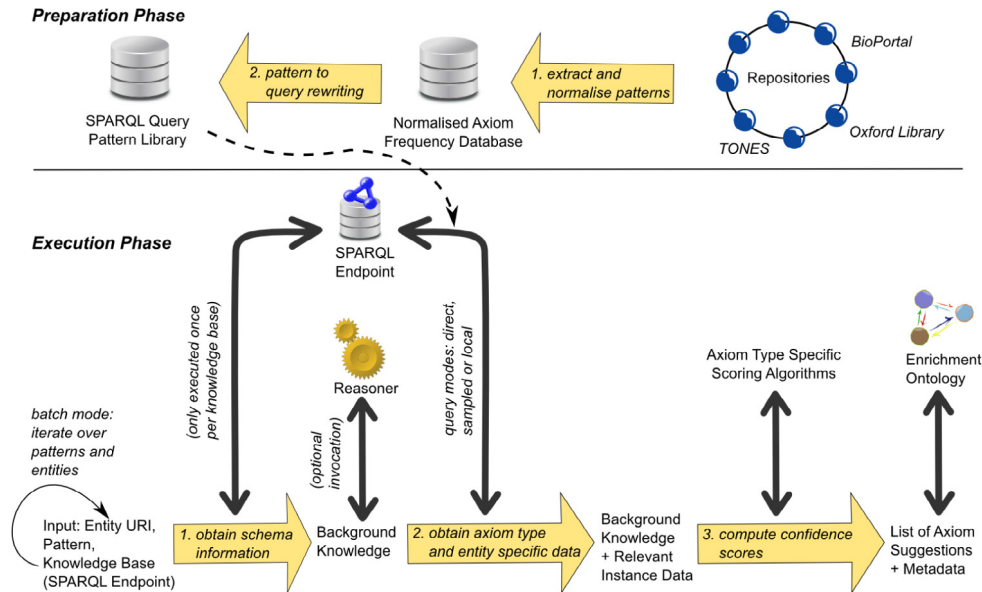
Preparation Phase

SPARQL Query Pattern Library

2. pattern to query rewriting

Normalised Axiom Frequency Database

1. extract and normalise patterns

Repositories

BioPortal

Oxford Library

TONES

Execution Phase

SPARQL Endpoint

(only executed once per knowledge base)

Reasoner

(optional invocation)

query modes: direct, sampled or local

Axiom Type Specific Scoring Algorithms

Enrichment Ontology

batch mode: iterate over patterns and entities

Input: Entity URI, Pattern, Knowledge Base (SPARQL Endpoint)

1. obtain schema information

Background Knowledge

2. obtain axiom type and entity specific data

Background Knowledge + Relevant Instance Data

3. compute confidence scores

List of Axiom Suggestions + Metadata